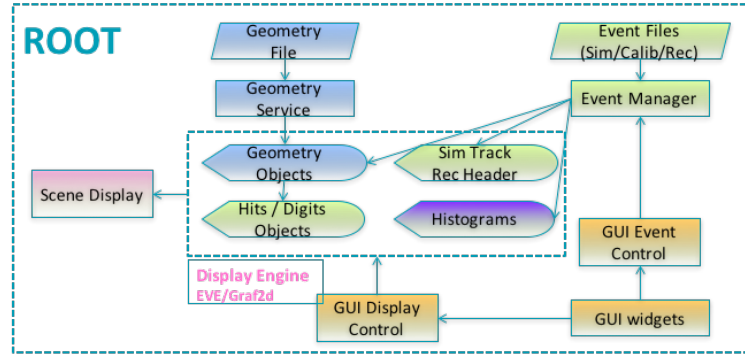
ROOT

Geometry File

Event Files (Sim/Calib/Rec)

Geometry Service

Event Manager

Geometry Objects

Sim Track Rec Header

Scene Display

Hits / Digits Objects

Histograms

GUI Event Control

Display Engine EVE/Graf2d

GUI Display Control

GUI widgets